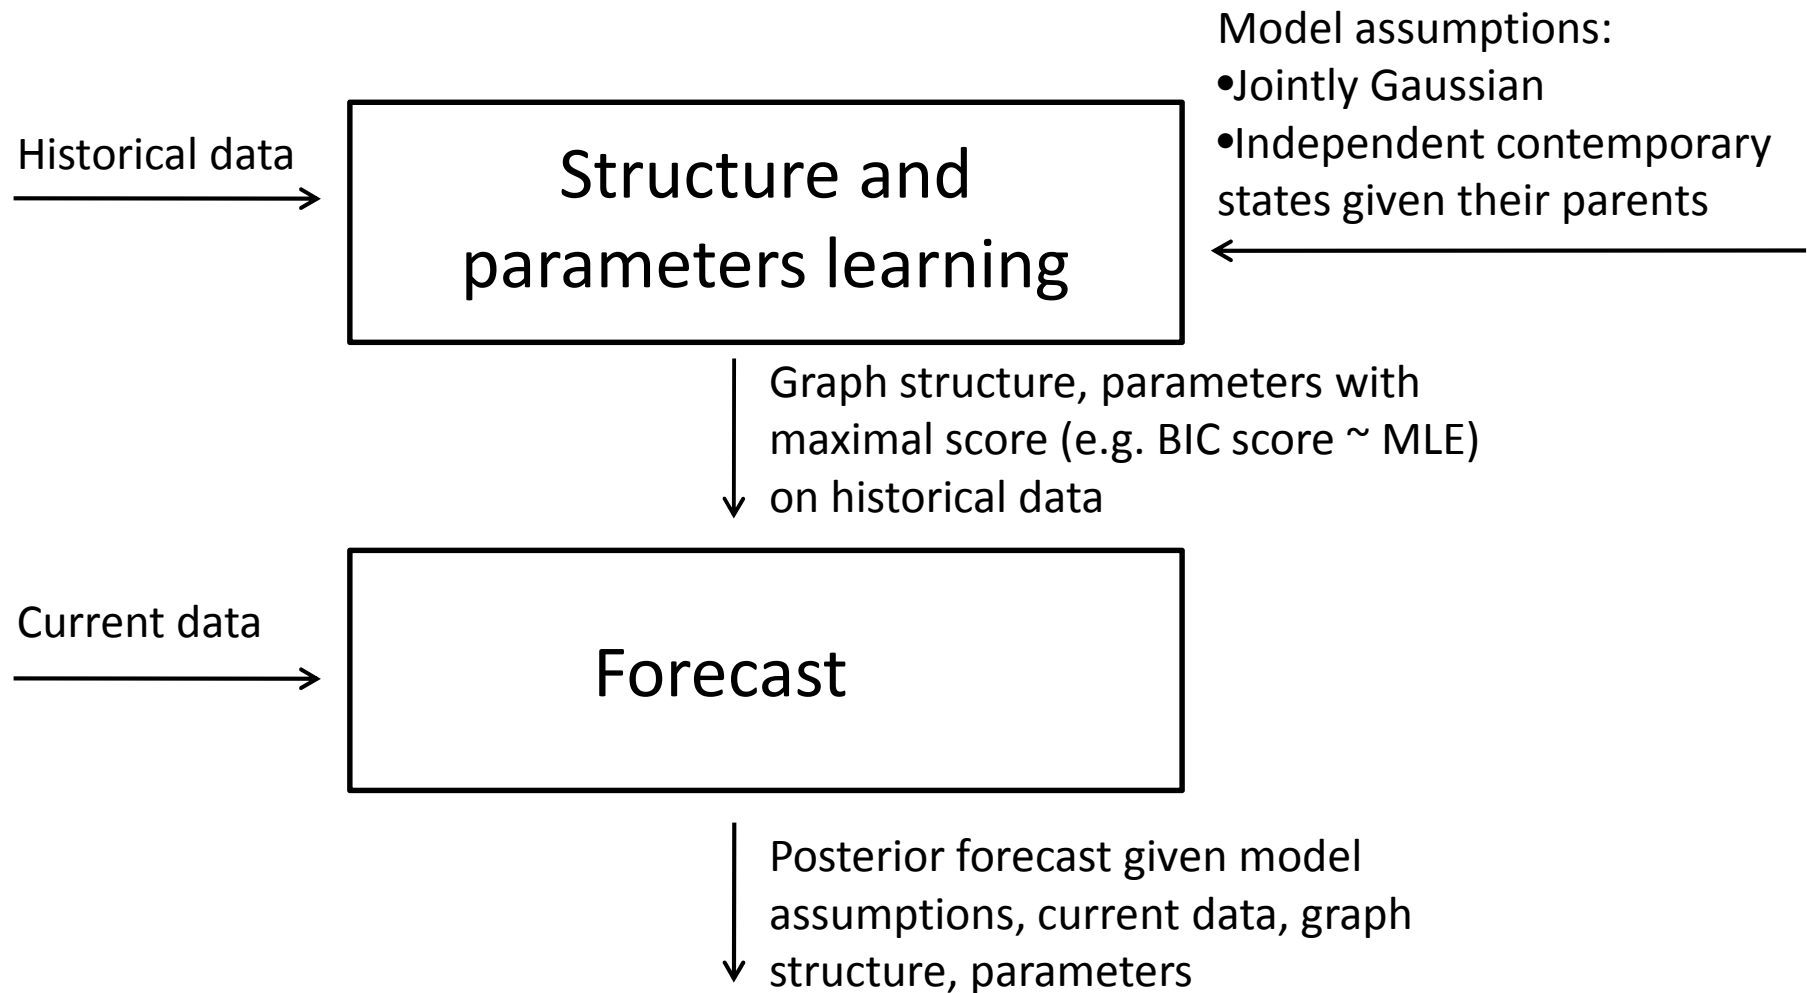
Historical data

Structure and parameters learning

Model assumptions:
•Jointly Gaussian
•Independent contemporary states given their parents

Graph structure, parameters with maximal score (e.g. BIC score ~ MLE) on historical data

Current data

Forecast

Posterior forecast given model assumptions, current data, graph structure, parameters